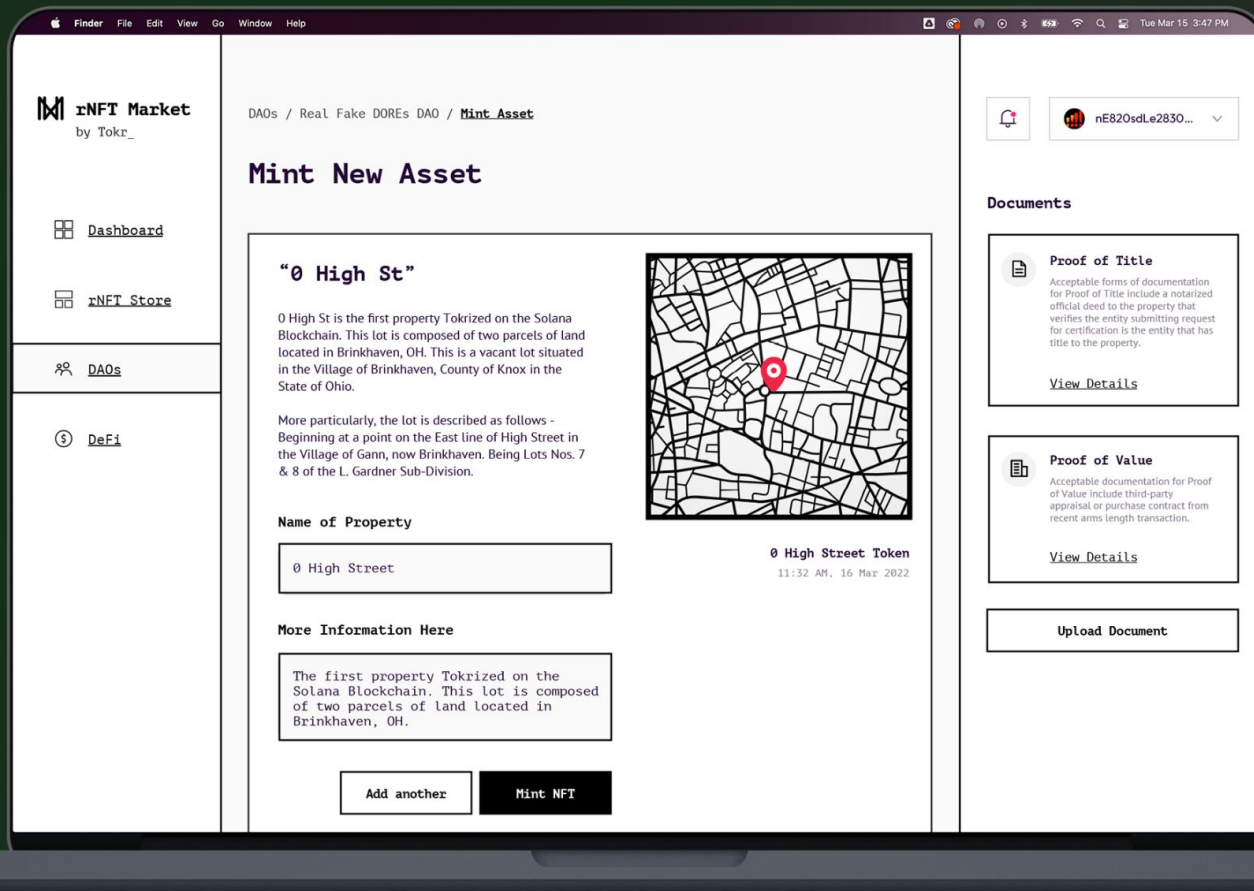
Finder File Edit View Go Window Help

Tue Mar 15 3:47 PM

rNFT Market
by Tokr_

Dashboard

rNFT Store

DAOs

DeFi

DAOs / Real Fake DOREs DAO / Mint Asset

Mint New Asset

"0 High St"

0 High St is the first property Tokrized on the Solana Blockchain. This lot is composed of two parcels of land located in Brinkhaven, OH. This is a vacant lot situated in the Village of Brinkhaven, County of Knox in the State of Ohio.

More particularly, the lot is described as follows - Beginning at a point on the East line of High Street in the Village of Gann, now Brinkhaven. Being Lots Nos. 7 & 8 of the L. Gardner Sub-Division.

Name of Property

0 High Street

More Information Here

The first property Tokrized on the Solana Blockchain. This lot is composed of two parcels of land located in Brinkhaven, OH.

Add another

Mint NFT

0 High Street Token
11:32 AM, 16 Mar 2022

nE820sdLe2830...

Documents

Proof of Title
Acceptable forms of documentation for Proof of Title include a notarized official deed to the property that verifies the entity submitting request for certification is the entity that has title to the property.

View Details

Proof of Value
Acceptable documentation for Proof of Value include third-party appraisal or purchase contract from recent arms length transaction.

View Details

Upload Document